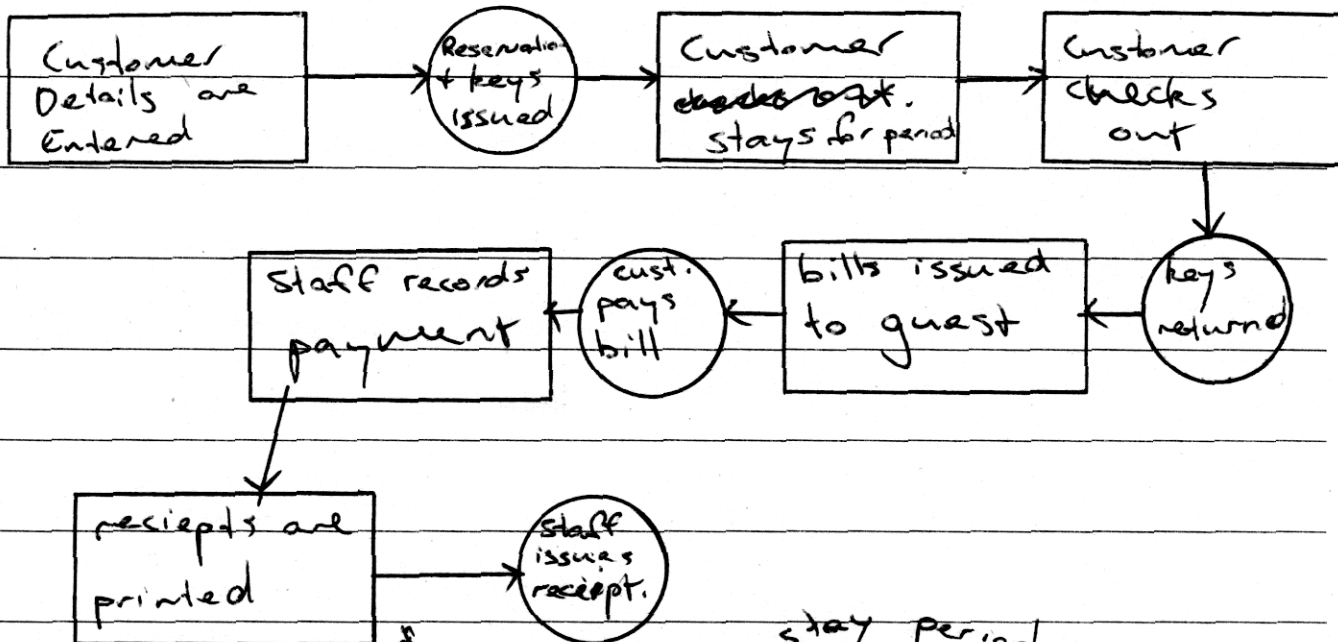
Customer Details are Entered

Reservation + keys issued

Customer ~~checks out~~. stays for period

Customer checks out

keys returned

bills issued to guest

cust. pays bill

Staff records payment

reciepts are printed

Staff issues receipt.

stay period